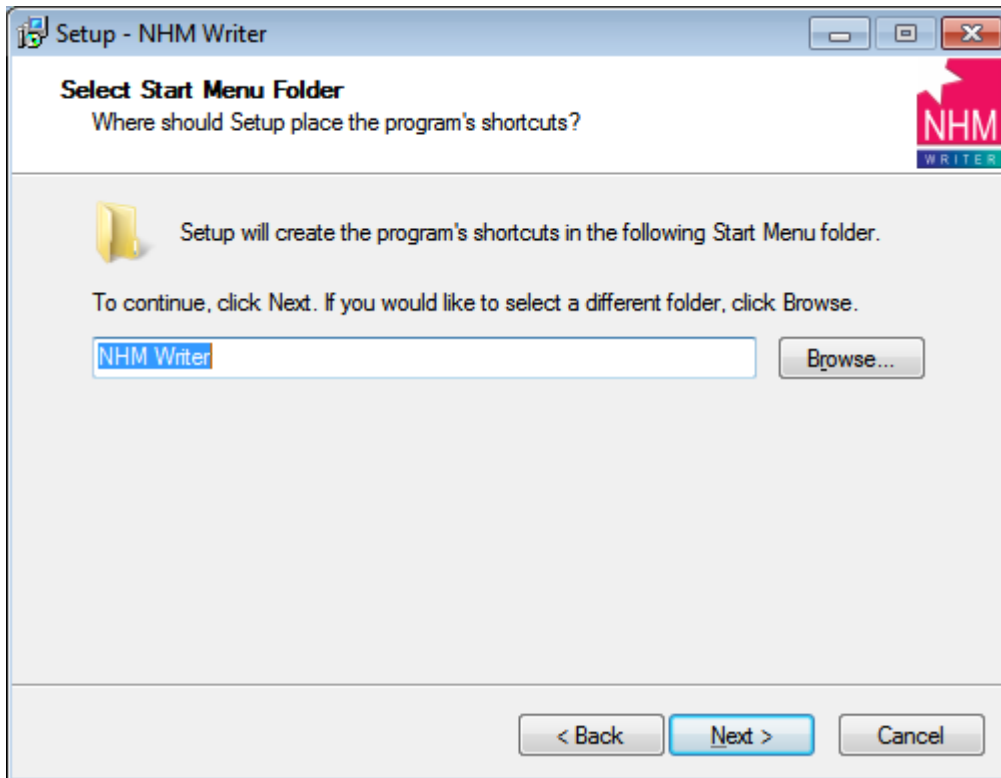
Setup - NHM Writer

Select Start Menu Folder
Where should Setup place the program's shortcuts?

NHM
WRITER

Setup will create the program's shortcuts in the following Start Menu folder.

To continue, click Next. If you would like to select a different folder, click Browse.

NHM Writer

Browse...

< Back

Next >

Cancel